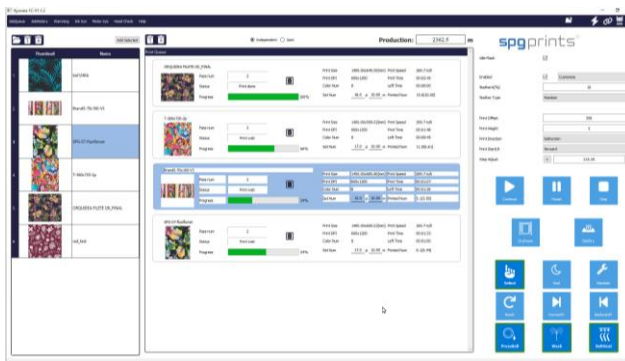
Production: 2342.9 m

spgprints

Thumbnail | Name

Print Queue

Independent  Joint

Add Selected

ORQUIDEA FLUTE 08_FINAL
Pass run
Status Print done
Progress 100%

Print Size
Print DPI
Color Num
Set Num
Print Speed
Print Length
Left Time
Printed Num

Continue
Pause
Stop
Select
Feed
Forward
Backward
Preset
Wash